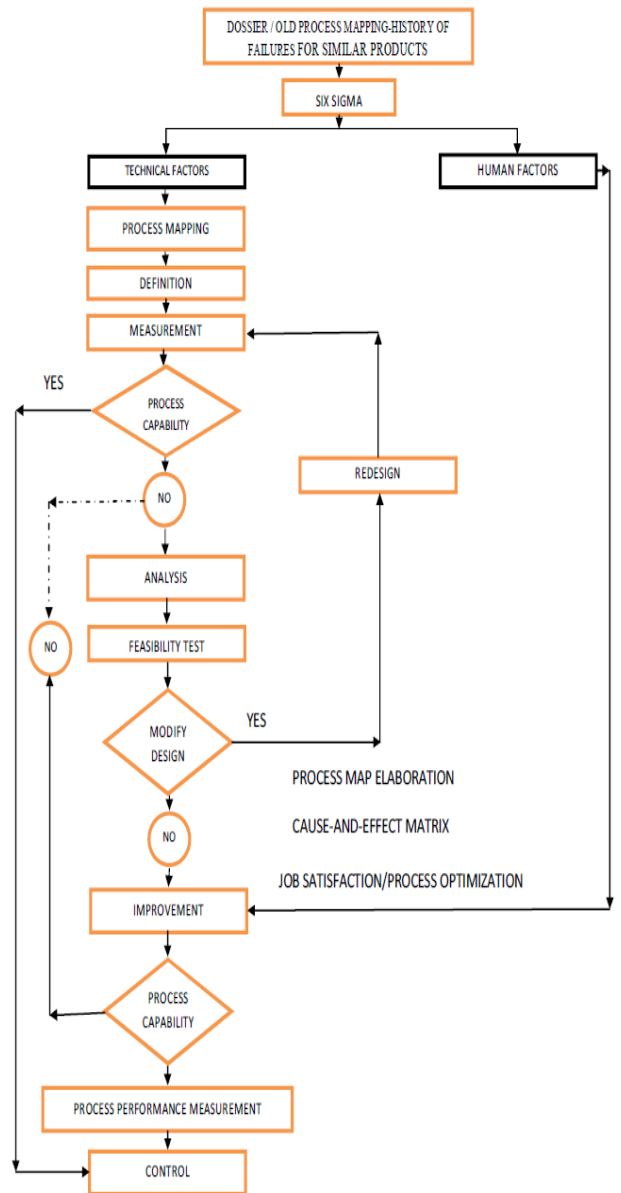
DOSSIER / OLD PROCESS MAPPING-HISTORY OF FAILURES FOR SIMILAR PRODUCTS

SIX SIGMA

TECHNICAL FACTORS

HUMAN FACTORS

PROCESS MAPPING

DEFINITION

MEASUREMENT

YES

PROCESS CAPABILITY

REDESIGN

NO

ANALYSIS

NO

FEASIBILITY TEST

MODIFY DESIGN

YES

PROCESS MAP ELABORATION

NO

CAUSE-AND-EFFECT MATRIX

JOB SATISFACTION/PROCESS OPTIMIZATION

IMPROVEMENT

PROCESS CAPABILITY

PROCESS PERFORMANCE MEASUREMENT

CONTROL